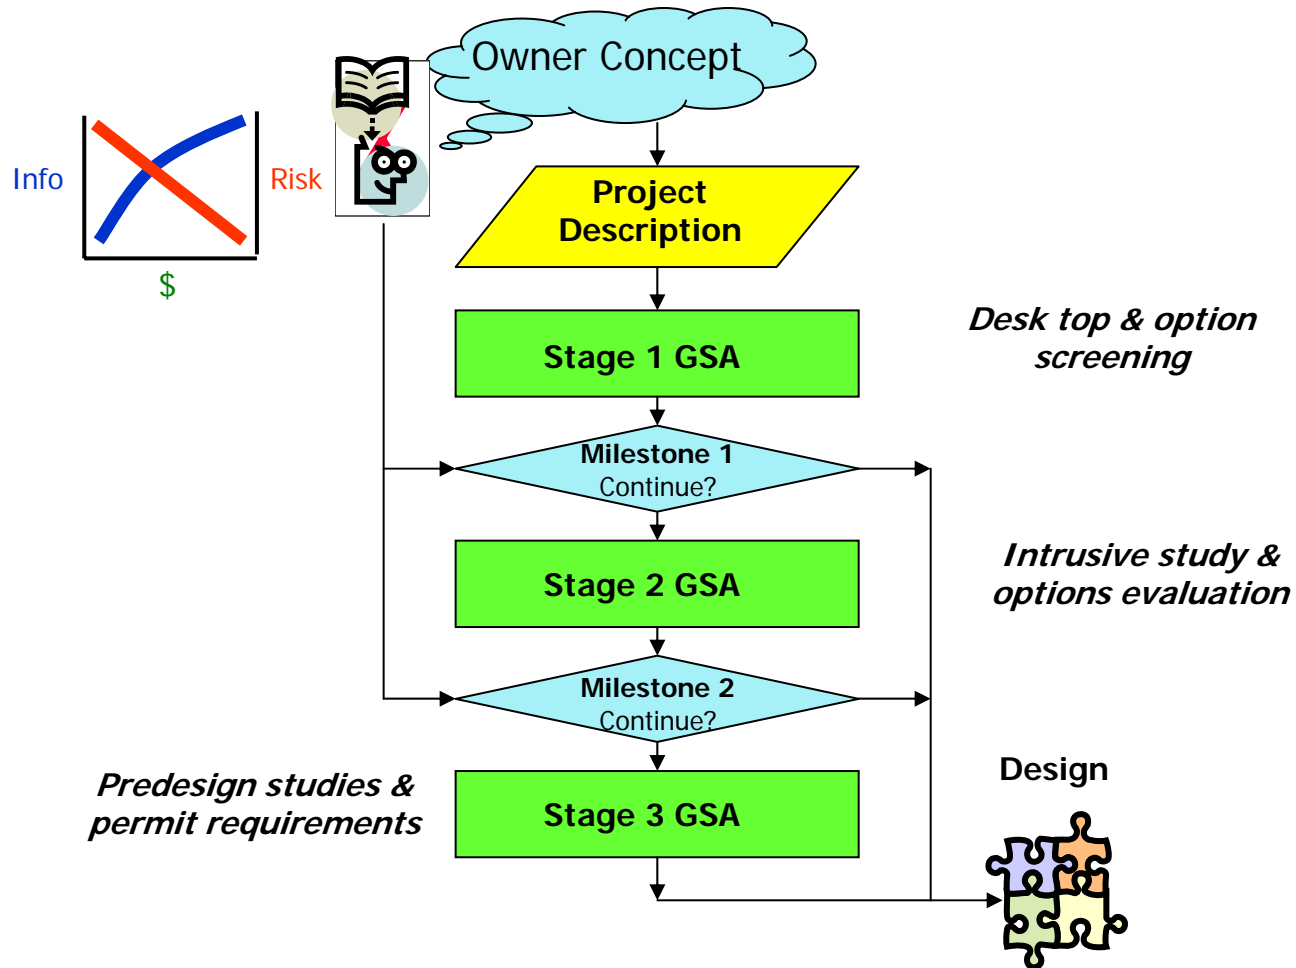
Info

Risk

$

Owner Concept

Project Description

Stage 1 GSA

Desk top & option screening

Milestone 1
Continue?

Stage 2 GSA

Intrusive study & options evaluation

Milestone 2
Continue?

Predesign studies & permit requirements

Stage 3 GSA

Design